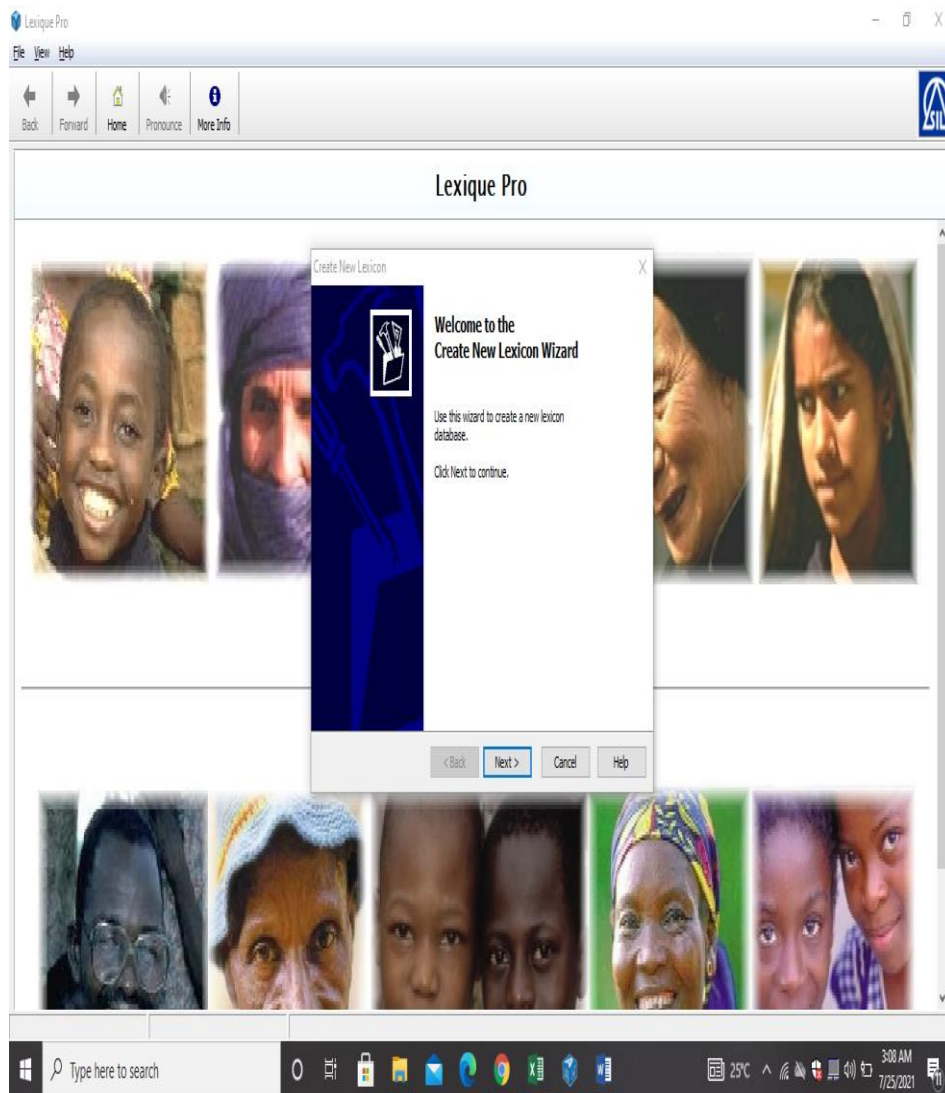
Lexique Pro

File View Help

Back Forward Home Pronounce More Info

SIL

Lexique Pro

Create New Lexicon

Welcome to the Create New Lexicon Wizard

Use this wizard to create a new lexicon database.

Click Next to continue.

< Back Next > Cancel Help

Type here to search

25°C 3:08 AM 7/25/2021